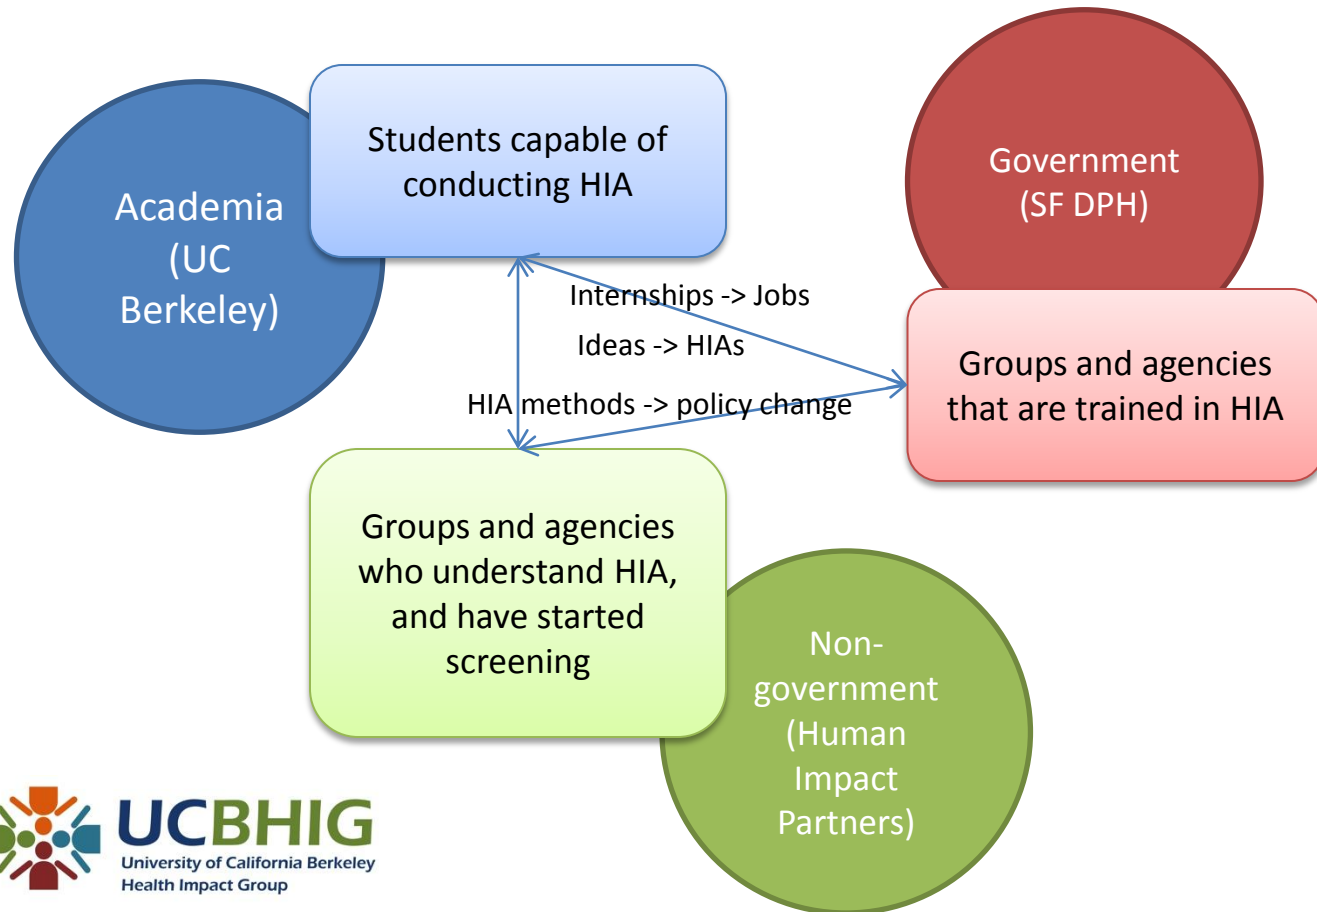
Academia (UC Berkeley)

Students capable of conducting HIA

Government (SF DPH)

Internships -> Jobs

Ideas -> HIAs

HIA methods -> policy change

Groups and agencies that are trained in HIA

Groups and agencies who understand HIA, and have started screening

Non-government (Human Impact Partners)

UCBHIG
University of California Berkeley
Health Impact Group